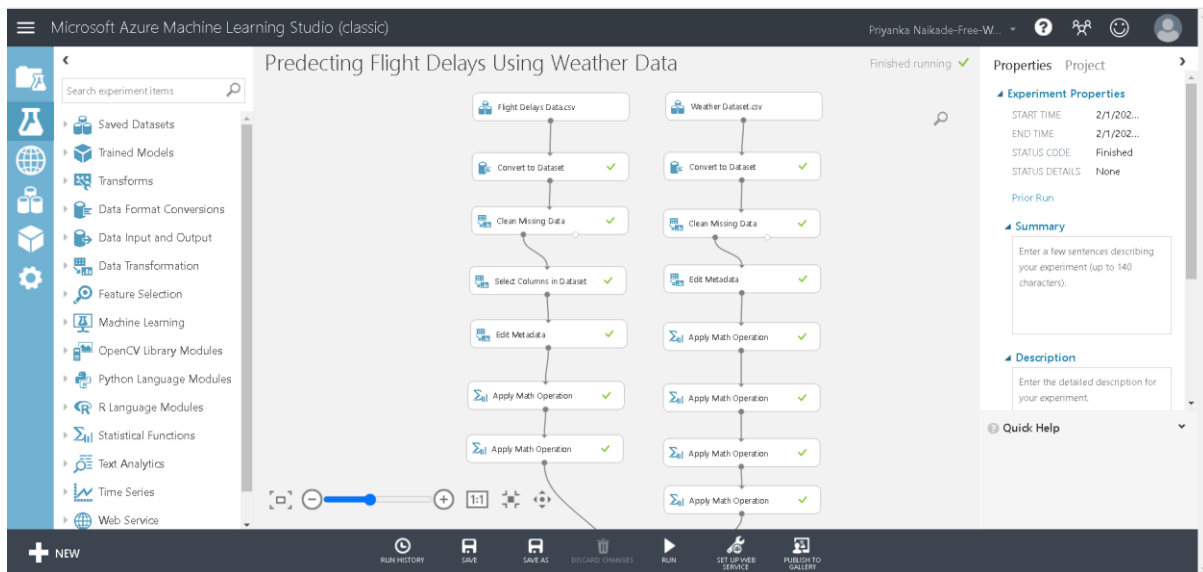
Microsoft Azure Machine Learning Studio (classic)

Priyanka Naikade-Free-W...

Predecting Flight Delays Using Weather Data

Finished running ✓

Search experiment items

Saved Datasets
Trained Models
Transforms
Data Format Conversions
Data Input and Output
Data Transformation
Feature Selection
Machine Learning
OpenCV Library Modules
Python Language Modules
R Language Modules
Statistical Functions
Text Analytics
Time Series
Web Service

Flight Delays Data.csv
Convert to Dataset
Clean Missing Data
Select Columns in Dataset
Edit Metadata
Apply Math Operation
Apply Math Operation

Weather Dataset.csv
Convert to Dataset
Clean Missing Data
Edit Metadata
Apply Math Operation
Apply Math Operation
Apply Math Operation
Apply Math Operation

1:1

Properties Project

Experiment Properties

| START TIME | 2/1/202... |
|---|---|
| END TIME | 2/1/202... |
| STATUS CODE | Finished |
| STATUS DETAILS | None |

Prior Run

Summary

Enter a few sentences describing your experiment (up to 140 characters).

Description

Enter the detailed description for your experiment.

Quick Help

NEW

RUN HISTORY
SAVE
SAVE AS
DISCARD CHANGES
RUN
SET UP WEB SERVICE
PUBLISH TO GALLERY